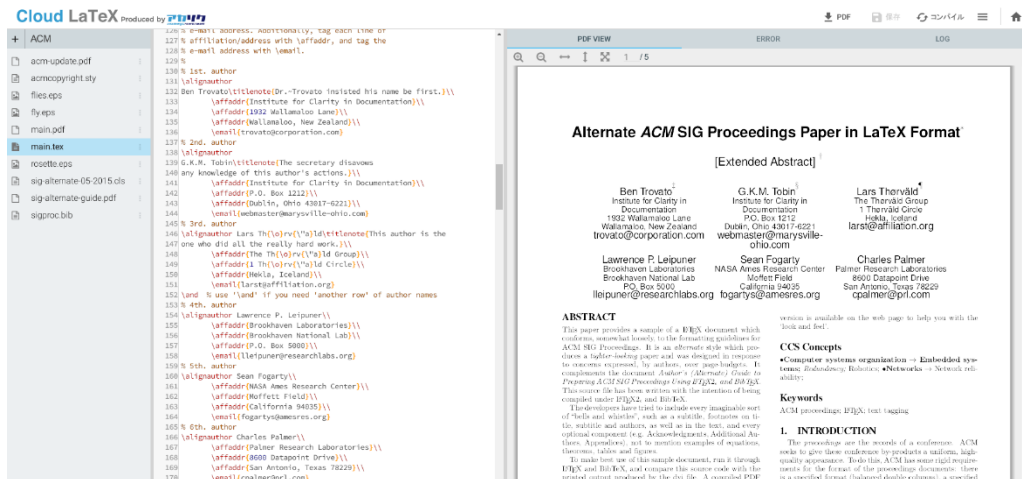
Cloud LaTeX Produced by

PDF 保存 コンパイル

+ ACM

acm-update.pdf
acmcopyright.sty
flies.eps
fly.eps
main.pdf
main.tex
rosette.eps
sig-alternate-05-2015.cls
sig-alternate-guide.pdf
sigproc.bib

126 % e-mail address. Additionally, tag each line of
127 % affiliation/address with \affaddr, and tag the
128 % e-mail address with \email.
129 %
130 % 1st. author
131 \alignauthor
132 Ben Trovato\titlenote{Dr.~Trovato insisted his name be first.}\\
133 \affaddr{Institute for Clarity in Documentation}\\
134 \affaddr{1932 Wallamaloo Lane}\\
135 \affaddr{Wallamaloo, New Zealand}\\
136 \email{trovato@corporation.com}
137 % 2nd. author
138 \alignauthor
139 G.K.M. Tobin\titlenote{The secretary disavows
140 any knowledge of this author's actions.}\\
141 \affaddr{Institute for Clarity in Documentation}\\
142 \affaddr{P.O. Box 1212}\\
143 \affaddr{Dublin, Ohio 43017-6221}\\
144 \email{webmaster@marysville-ohio.com}
145 % 3rd. author
146 \alignauthor Lars Th{\o}rv{\"a}ld\titlenote{This author is the
one who did all the really hard work.}\\
147 \affaddr{The Th{\o}rv{\"a}ld Group}\\
148 \affaddr{1 Th{\o}rv{\"a}ld Circle}\\
149 \affaddr{Hekla, Iceland}\\
150 \email{larst@affiliation.org}
151 \and % use '\and' if you need 'another row' of author names
152 % 4th. author
153 \alignauthor Lawrence P. Leipuner\\
154 \affaddr{Brookhaven Laboratories}\\
155 \affaddr{Brookhaven National Lab}\\
156 \affaddr{P.O. Box 5000}\\
157 \email{lleipuner@researchlabs.org}
158 % 5th. author
159 \alignauthor Sean Fogarty\\
160 \affaddr{NASA Ames Research Center}\\
161 \affaddr{Moffett Field}\\
162 \affaddr{California 94035}\\
163 \email{fogartys@amesres.org}
164 % 6th. author
165 \alignauthor Charles Palmer\\
166 \affaddr{Palmer Research Laboratories}\\
167 \affaddr{8600 Datapoint Drive}\\
168 \affaddr{San Antonio, Texas 78229}\\
169 \email{cpalmer@prl.com}

PDF VIEW ERROR LOG

1 /5

Alternate ACM SIG Proceedings Paper in LaTeX Format*

[Extended Abstract]†

Ben Trovato‡
Institute for Clarity in Documentation
1932 Wallamaloo Lane
Wallamaloo, New Zealand
trovato@corporation.com

G.K.M. Tobin§
Institute for Clarity in Documentation
P.O. Box 1212
Dublin, Ohio 43017-6221
webmaster@marysville-ohio.com

Lars Thørväld¶
The Thørväld Group
1 Thørväld Circle
Hekla, Iceland
larst@affiliation.org

Lawrence P. Leipuner
Brookhaven Laboratories
Brookhaven National Lab
P.O. Box 5000
lleipuner@researchlabs.org

Sean Fogarty
NASA Ames Research Center
Moffett Field
California 94035
fogartys@amesres.org

Charles Palmer
Palmer Research Laboratories
8600 Datapoint Drive
San Antonio, Texas 78229
cpalmer@prl.com

ABSTRACT
This paper provides a sample of a LaTeX document which conforms, somewhat loosely, to the formatting guidelines for ACM SIG Proceedings. It is an alternate style which produces a tighter-looking paper and was designed in response to concerns expressed, by authors, over page-budgets. It complements the document Author's (Alternate) Guide to Preparing ACM SIG Proceedings Using LaTeX2ε and BibTeX. This source file has been written with the intention of being compiled under LaTeX2ε and BibTeX.

The developers have tried to include every imaginable sort of "bells and whistles", such as a subtitle, footnotes on title, subtitle and authors, as well as in the text, and every optional component (e.g. Acknowledgments, Additional Authors, Appendices), not to mention examples of equations, theorems, tables and figures.

To make best use of this sample document, run it through LaTeX and BibTeX, and compare this source code with the printed output produced by the dvi file. A compiled PDF

version is available on the web page to help you with the 'look and feel'.

CCS Concepts
•Computer systems organization → Embedded systems; Redundancy; Robotics; •Networks → Network reliability;

Keywords
ACM proceedings; LaTeX; text tagging

1. INTRODUCTION
The proceedings are the records of a conference. ACM seeks to give these conference by-products a uniform, high-quality appearance. To do this, ACM has some rigid requirements for the format of the proceedings documents: there is a specified format (balanced double columns), a specified